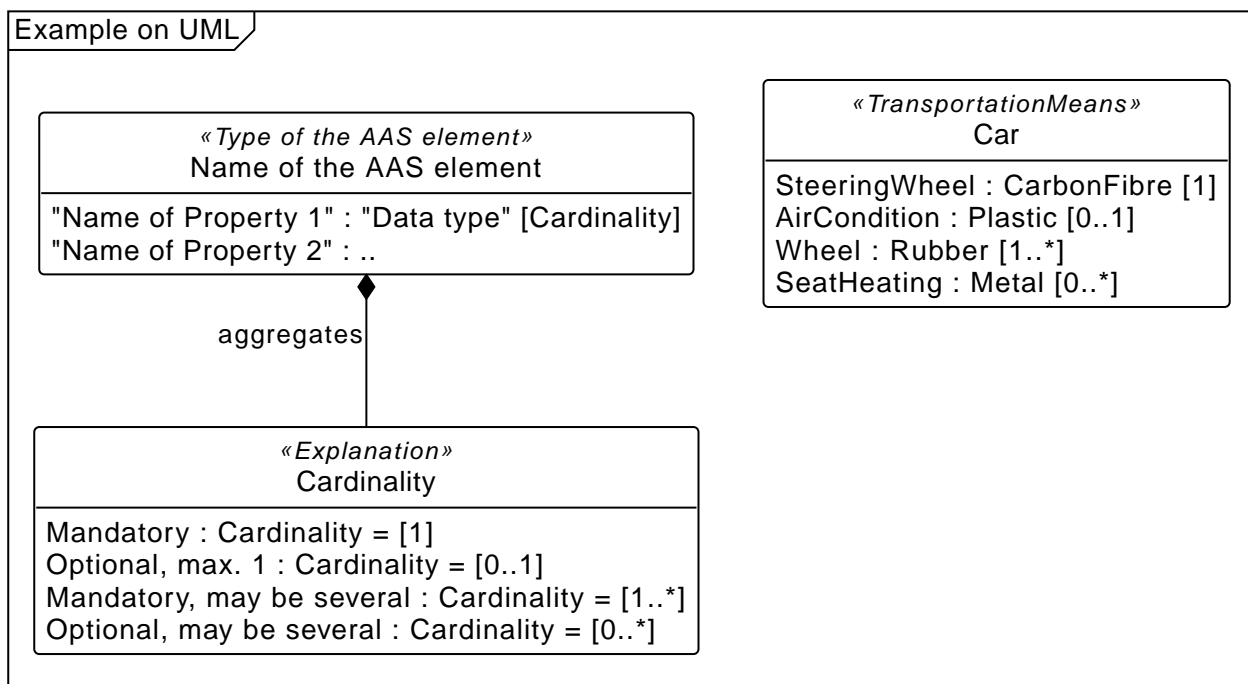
Example on UML

«Type of the AAS element»
Name of the AAS element

"Name of Property 1" : "Data type" [Cardinality]
"Name of Property 2" : ..

aggregates

«Explanation»
Cardinality

Mandatory : Cardinality = [1]
Optional, max. 1 : Cardinality = [0..1]
Mandatory, may be several : Cardinality = [1..*]
Optional, may be several : Cardinality = [0..*]

«TransportationMeans»
Car

SteeringWheel : CarbonFibre [1]
AirCondition : Plastic [0..1]
Wheel : Rubber [1..*]
SeatHeating : Metal [0..*]